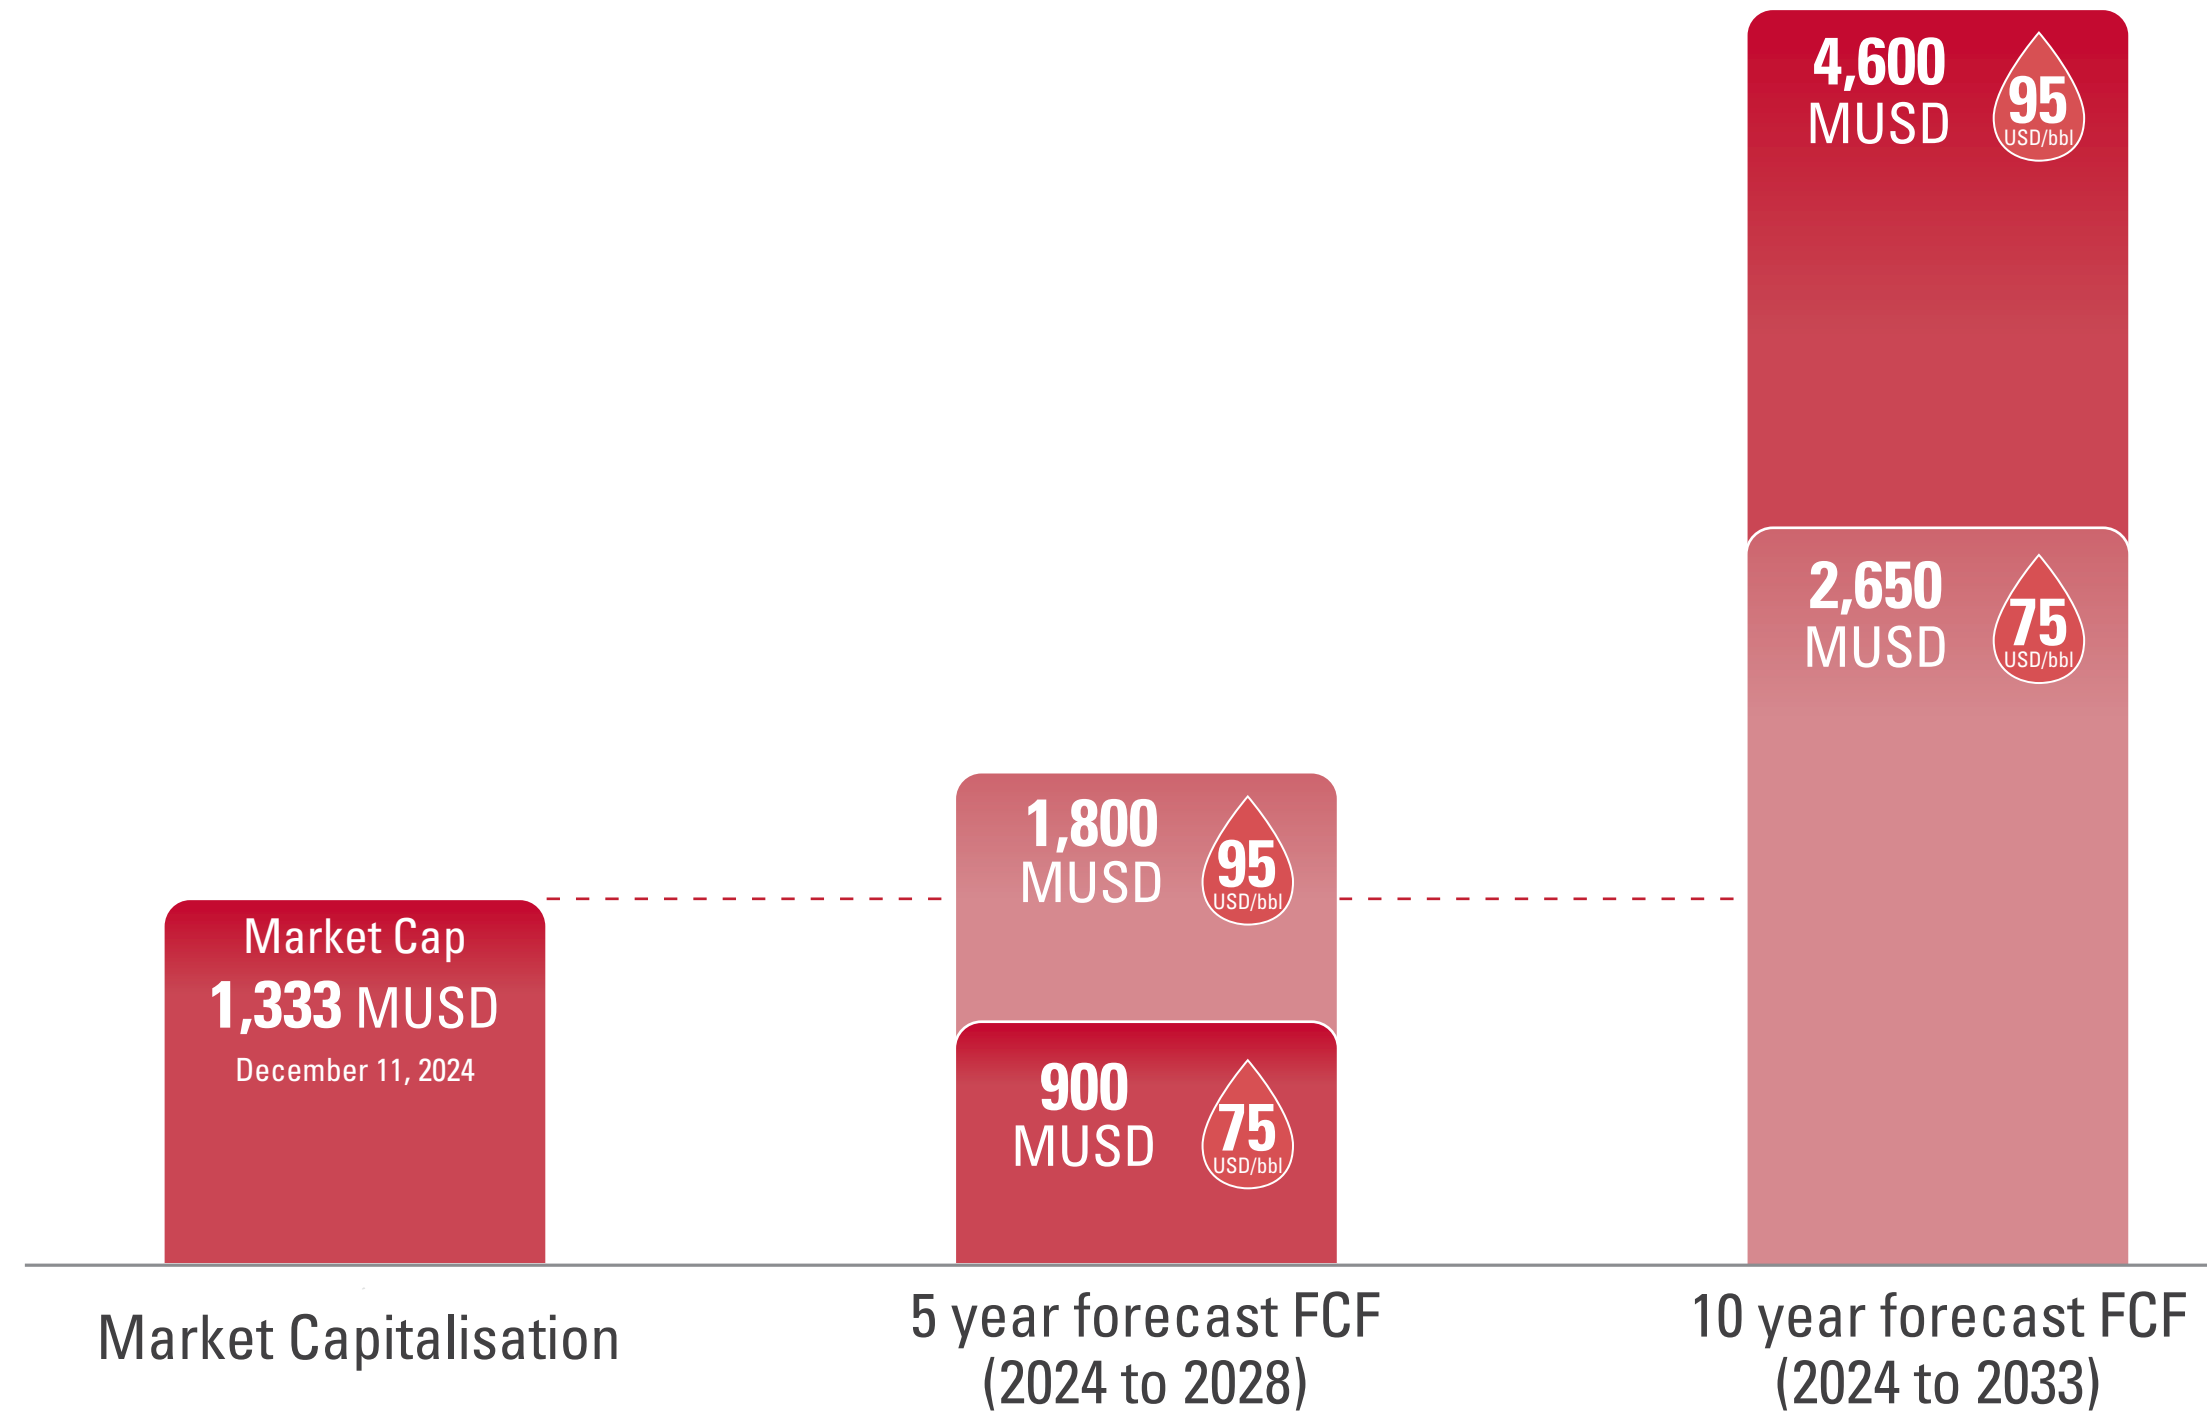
4,600 MUSD
95 USD/bbl

2,650 MUSD
75 USD/bbl

1,800 MUSD
95 USD/bbl

Market Cap
1,333 MUSD
December 11, 2024

900 MUSD
75 USD/bbl

Market Capitalisation

5 year forecast FCF (2024 to 2028)

10 year forecast FCF (2024 to 2033)